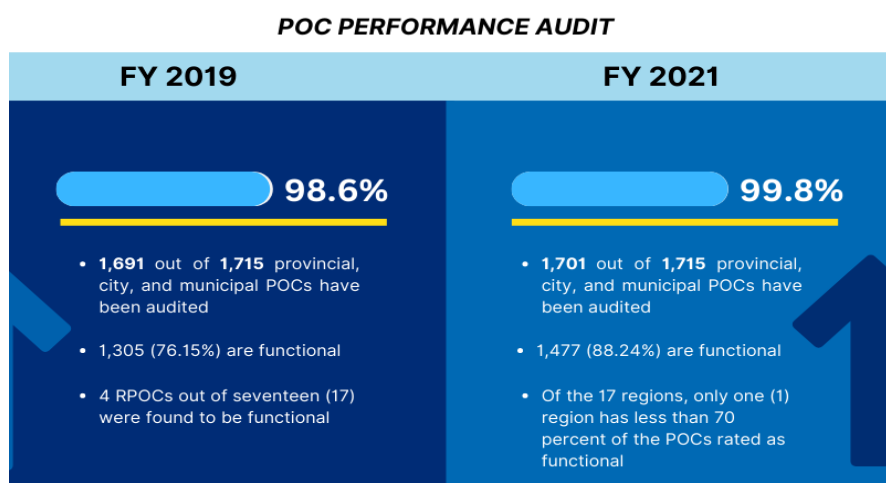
POC PERFORMANCE AUDIT

FY 2019

98.6%

- **1,691** out of **1,715** provincial, city, and municipal POCs have been audited
- 1,305 (76.15%) are functional
- 4 RPOCs out of seventeen (17) were found to be functional

FY 2021

99.8%

- **1,701** out of **1,715** provincial, city, and municipal POCs have been audited
- 1,477 (88.24%) are functional
- Of the 17 regions, only one (1) region has less than 70 percent of the POCs rated as functional